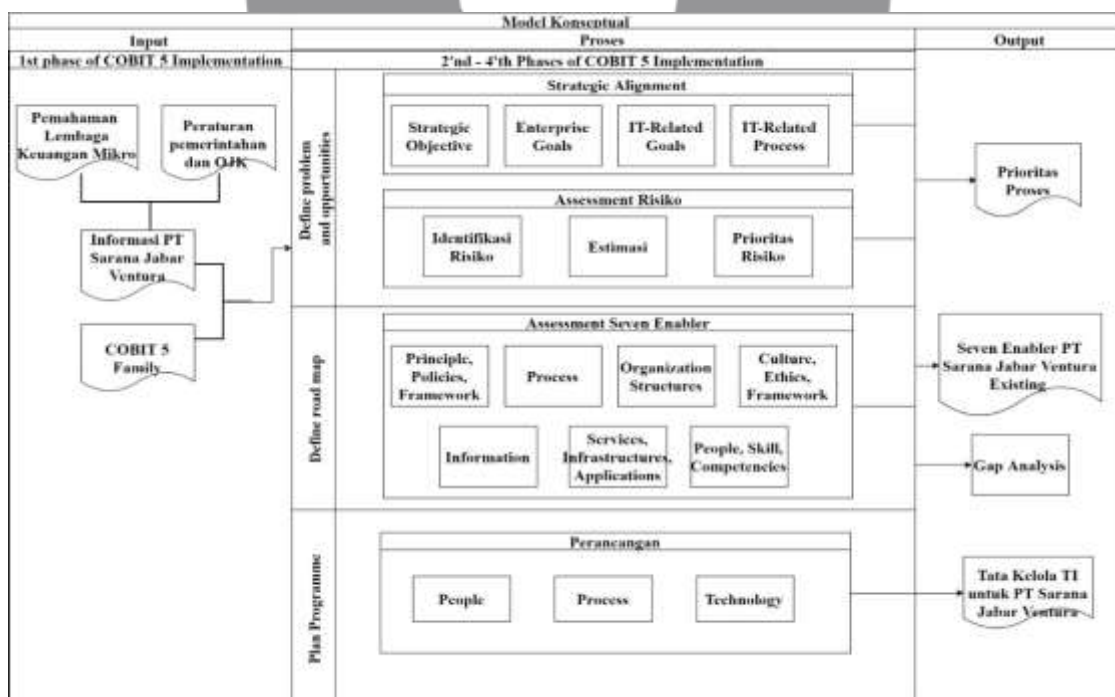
Model Konseptual

Input

1st phase of COBIT 5 Implementation

Pemahaman Lembaga Keuangan Mikro

Peraturan pemerintahan dan OJK

Informasi PT Sarana Jabar Ventura

COBIT 5 Family

Proses

2'nd - 4'th Phases of COBIT 5 Implementation

Define problem and opportunities

Strategic Alignment

Strategic Objective

Enterprise Goals

IT-Related Goals

IT-Related Process

Assessment Risiko

Identifikasi Risiko

Estimasi

Prioritas Risiko

Define road map

Assessment Seven Enabler

Principle, Policies, Framework

Process

Organization Structures

Culture, Ethics, Framework

Information

Services, Infrastructures, Applications

People, Skill, Competencies

Plan Programme

Perancangan

People

Process

Technology

Output

Prioritas Proses

Seven Enabler PT Sarana Jabar Ventura Existing

Gap Analysis

Tata Kelola TI untuk PT Sarana Jabar Ventura